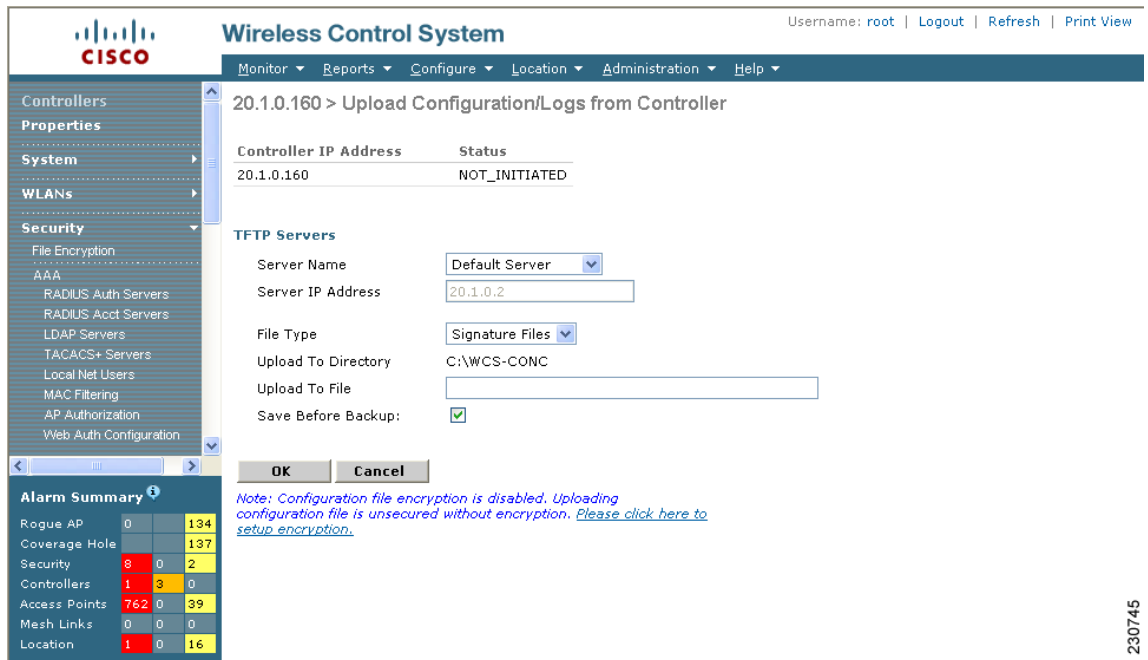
CISCO

Wireless Control System

Username: root | Logout | Refresh | Print View

Monitor ▾ Reports ▾ Configure ▾ Location ▾ Administration ▾ Help ▾

Controllers
Properties
System
WLANs
Security
File Encryption
AAA
RADIUS Auth Servers
RADIUS Acct Servers
LDAP Servers
TACACS+ Servers
Local Net Users
MAC Filtering
AP Authorization
Web Auth Configuration

Alarm Summary

| | | | |
|---|---|---|---|
| Rogue AP | 0 | | 134 |
| Coverage Hole | | | 137 |
| Security | 8 | 0 | 2 |
| Controllers | 1 | 3 | 0 |
| Access Points | 762 | 0 | 39 |
| Mesh Links | 0 | 0 | 0 |
| Location | 1 | 0 | 16 |

20.1.0.160 > Upload Configuration/Logs from Controller

| Controller IP Address | Status |
|---|---|
| 20.1.0.160 | NOT_INITIATED |

TFTP Servers

Server Name Default Server
Server IP Address 20.1.0.2
File Type Signature Files
Upload To Directory C:\WCS-CONC
Upload To File
Save Before Backup:

OK Cancel

Note: Configuration file encryption is disabled. Uploading configuration file is unsecured without encryption. Please click here to setup encryption.

230745